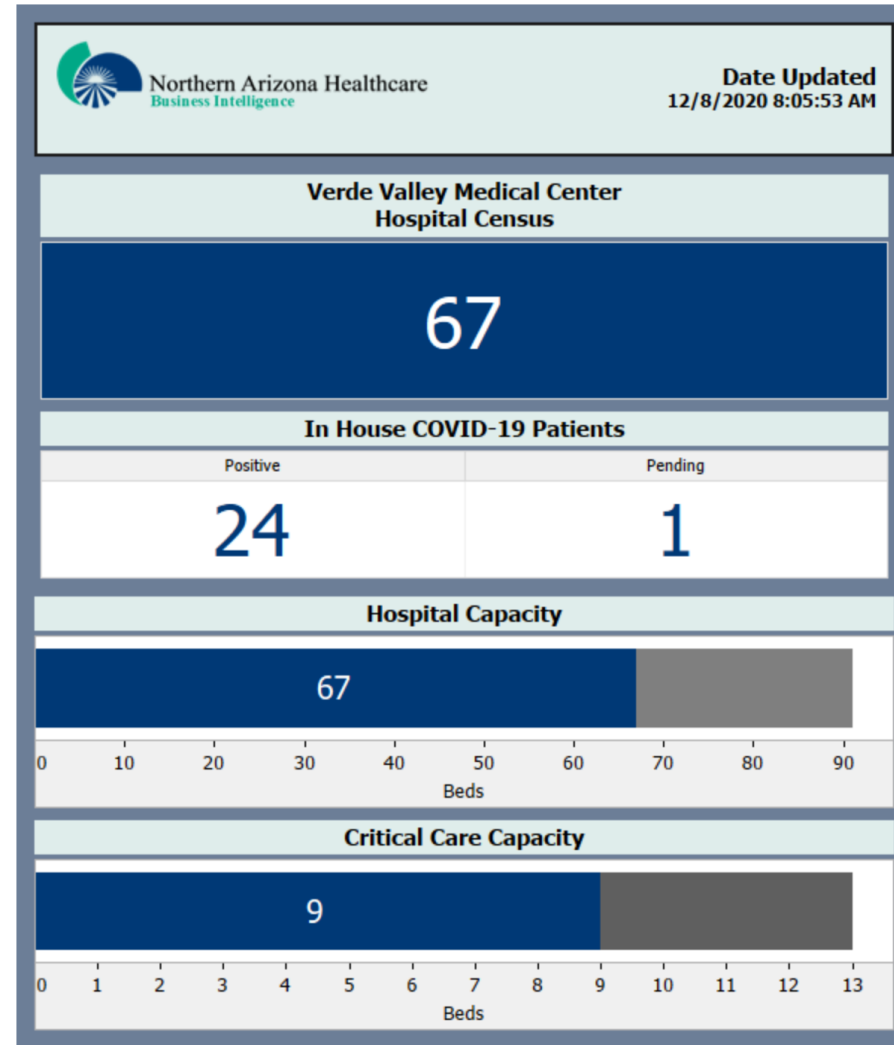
Northern Arizona Healthcare
Business Intelligence

Date Updated
12/8/2020 8:05:53 AM

Verde Valley Medical Center
Hospital Census

67

In House COVID-19 Patients

| Positive | Pending |
|---|---|
| 24 | 1 |

Hospital Capacity

67

0 10 20 30 40 50 60 70 80 90
Beds

Critical Care Capacity

9

0 1 2 3 4 5 6 7 8 9 10 11 12 13
Beds